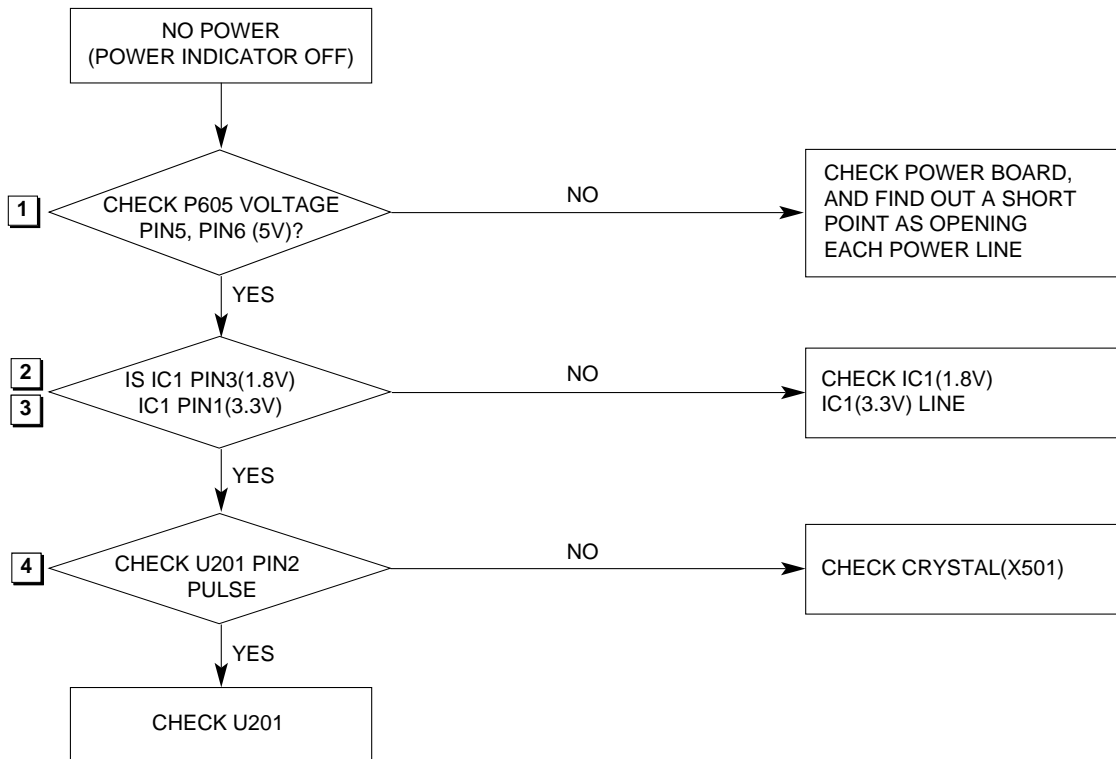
NO POWER
(POWER INDICATOR OFF)

1

CHECK P605 VOLTAGE
PIN5, PIN6 (5V)?

NO

CHECK POWER BOARD,
AND FIND OUT A SHORT
POINT AS OPENING
EACH POWER LINE

YES

2
3

IS IC1 PIN3(1.8V)
IC1 PIN1(3.3V)

NO

CHECK IC1(1.8V)
IC1(3.3V) LINE

YES

4

CHECK U201 PIN2
PULSE

NO

CHECK CRYSTAL(X501)

YES

CHECK U201